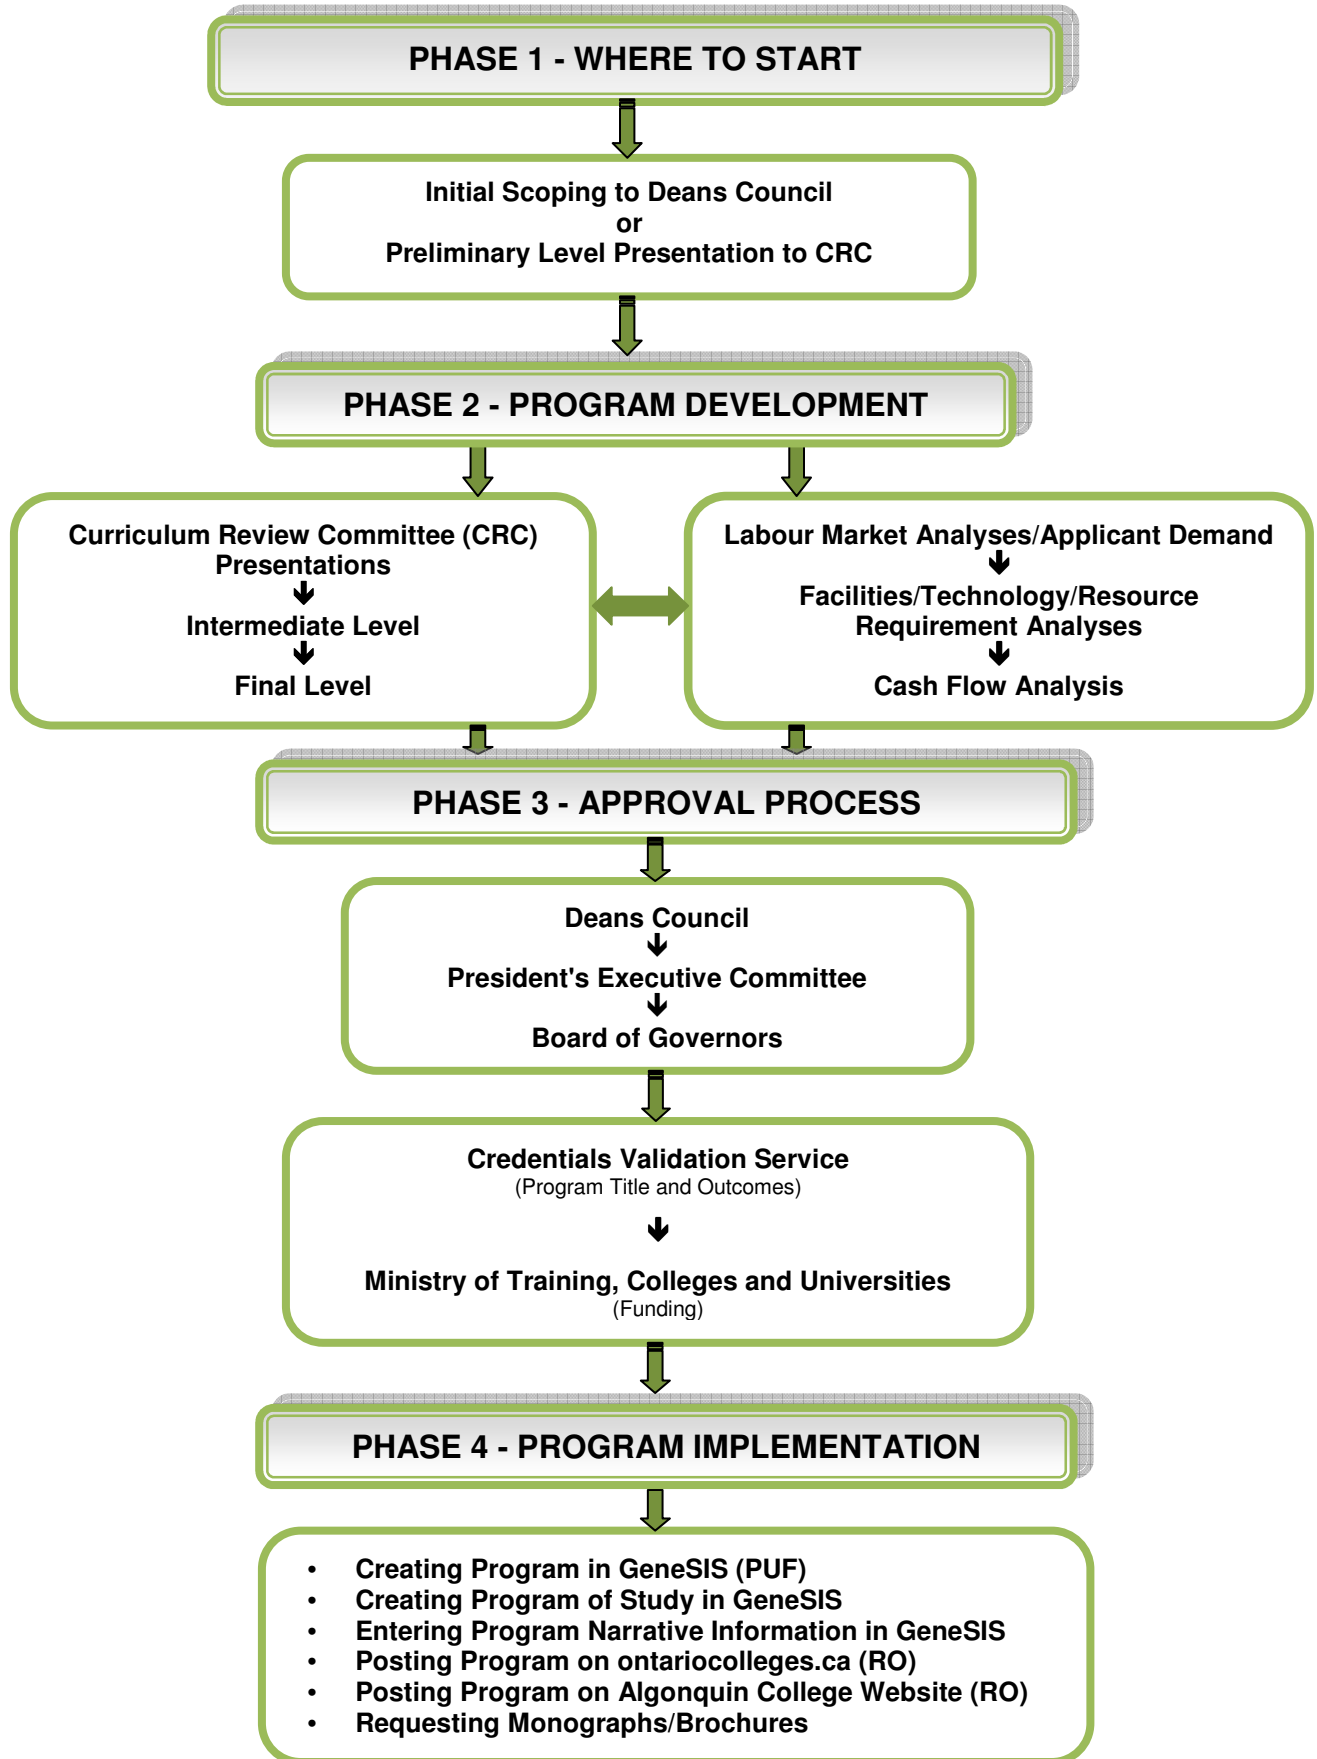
PHASE 1 - WHERE TO START

Initial Scoping to Deans Council
or
Preliminary Level Presentation to CRC

PHASE 2 - PROGRAM DEVELOPMENT

Curriculum Review Committee (CRC) Presentations
Intermediate Level
Final Level

Labour Market Analyses/Applicant Demand
Facilities/Technology/Resource Requirement Analyses
Cash Flow Analysis

PHASE 3 - APPROVAL PROCESS

Deans Council
President's Executive Committee
Board of Governors

Credentials Validation Service
(Program Title and Outcomes)

Ministry of Training, Colleges and Universities
(Funding)

PHASE 4 - PROGRAM IMPLEMENTATION

- Creating Program in GeneSIS (PUF)
- Creating Program of Study in GeneSIS
- Entering Program Narrative Information in GeneSIS
- Posting Program on ontariocolleges.ca (RO)
- Posting Program on Algonquin College Website (RO)
- Requesting Monographs/Brochures